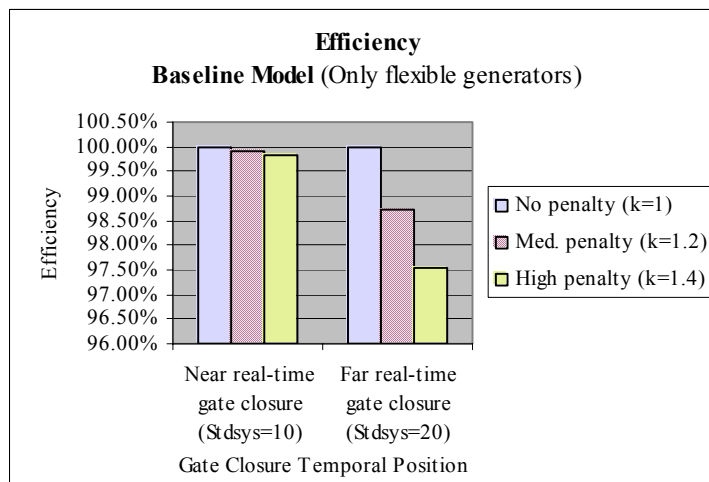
Efficiency
Baseline Model (Only flexible generators)

100.50%
100.00%
99.50%
99.00%
98.50%
98.00%
97.50%
97.00%
96.50%
96.00%

Efficiency

Near real-time gate closure (Stdsys=10)

Far real-time gate closure (Stdsys=20)

Gate Closure Temporal Position

No penalty (k=1)
Med. penalty (k=1.2)
High penalty (k=1.4)